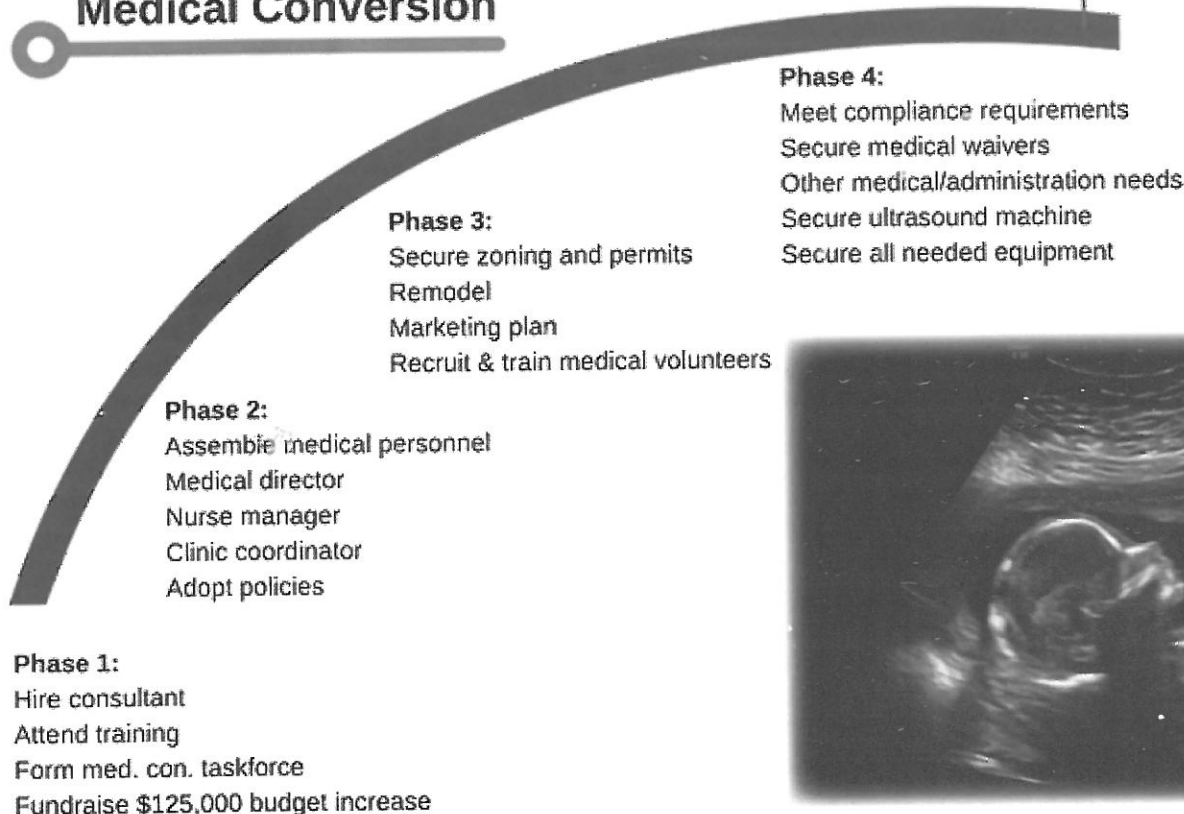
Medical Conversion

Phase 4:
Meet compliance requirements
Secure medical waivers
Other medical/administration needs
Secure ultrasound machine
Secure all needed equipment

Phase 3:
Secure zoning and permits
Remodel
Marketing plan
Recruit & train medical volunteers

Phase 2:
Assemble medical personnel
Medical director
Nurse manager
Clinic coordinator
Adopt policies

Phase 1:
Hire consultant
Attend training
Form med. con. taskforce
Fundraise $125,000 budget increase